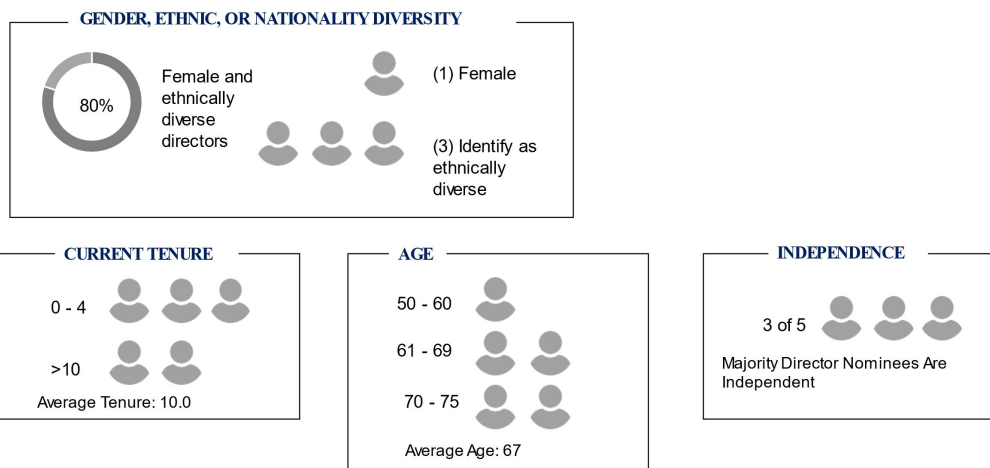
GENDER, ETHNIC, OR NATIONALITY DIVERSITY

80%

Female and ethnically diverse directors

(1) Female

(3) Identify as ethnically diverse

CURRENT TENURE

0 - 4

>10

Average Tenure: 10.0

AGE

50 - 60

61 - 69

70 - 75

Average Age: 67

INDEPENDENCE

3 of 5

Majority Director Nominees Are Independent